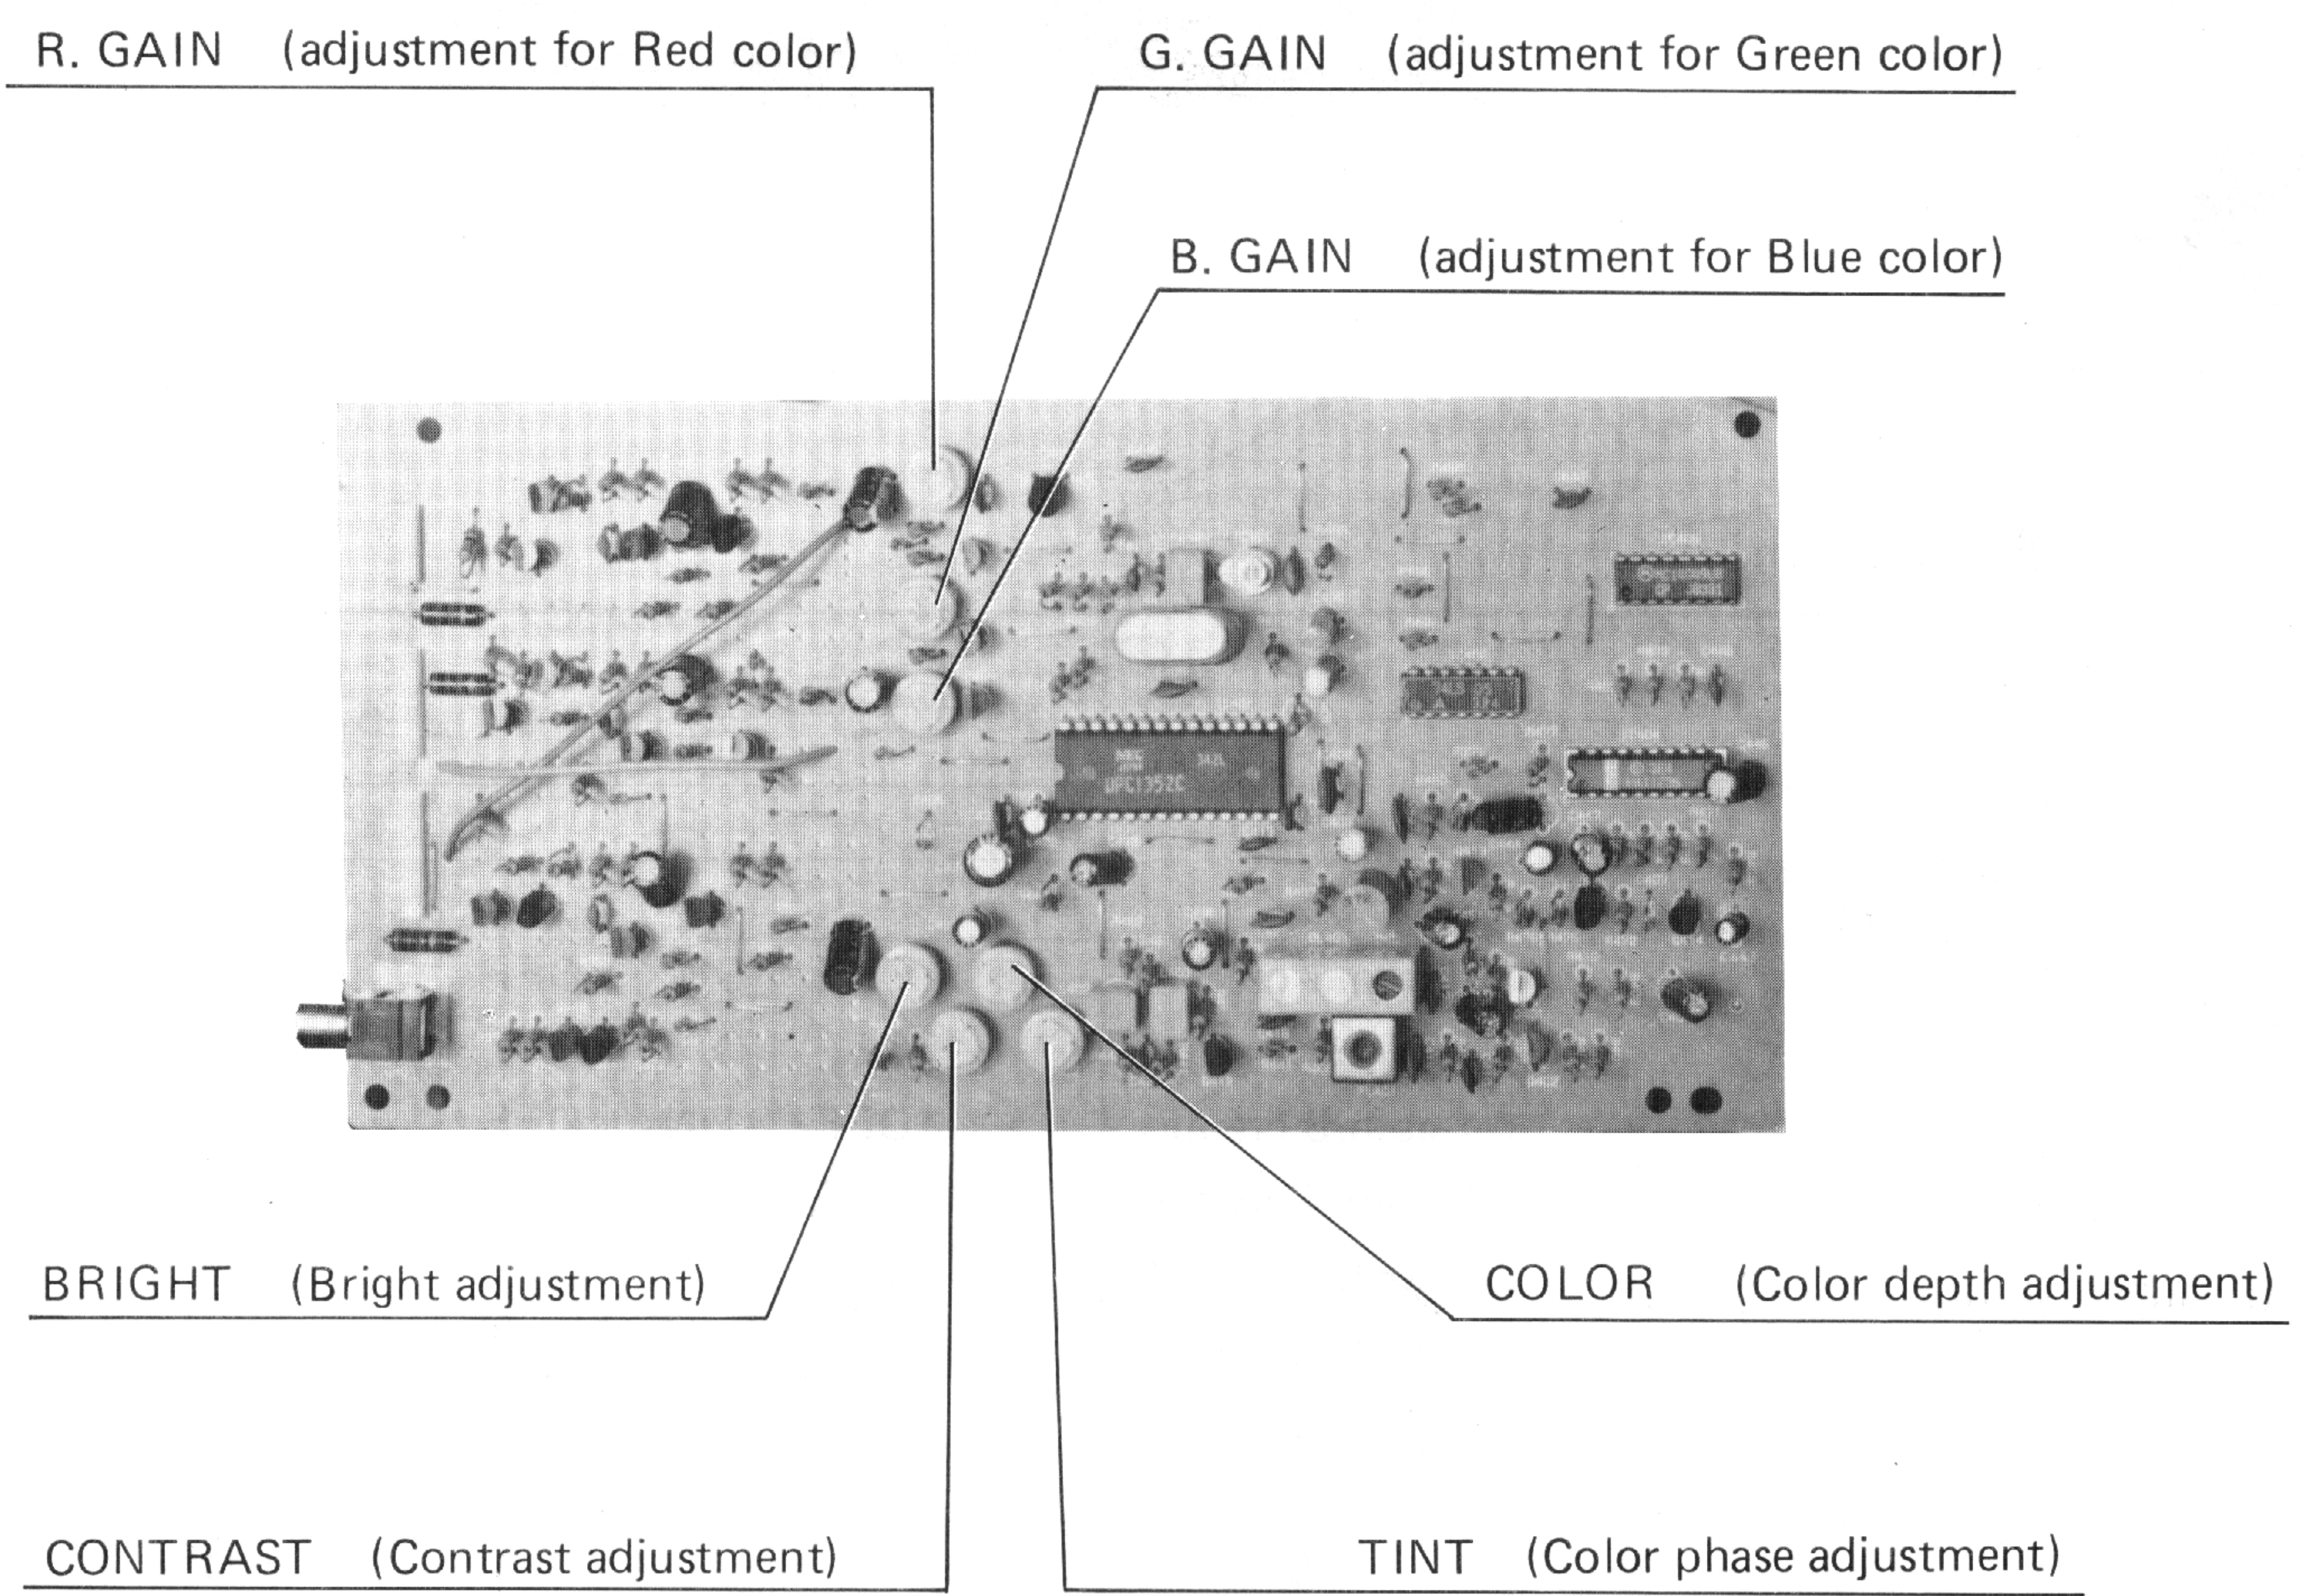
R. GAIN (adjustment for Red color)

G. GAIN (adjustment for Green color)

B. GAIN (adjustment for Blue color)

BRIGHT (Bright adjustment)

COLOR (Color depth adjustment)

CONTRAST (Contrast adjustment)

TINT (Color phase adjustment)